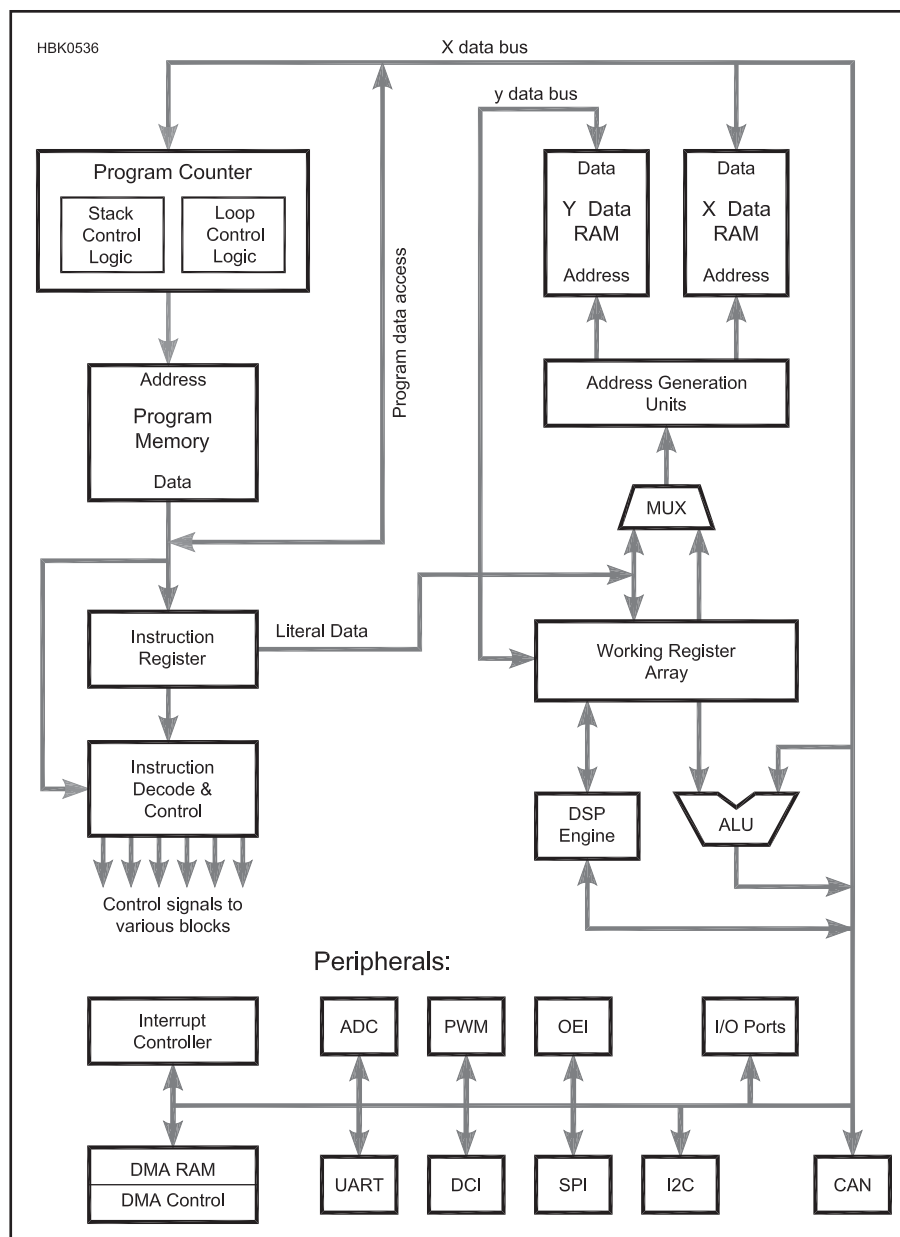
HBK0536

X data bus

y data bus

Program Counter

Stack Control Logic

Loop Control Logic

Program data access

Data

Y Data RAM

Address

Data

X Data RAM

Address

Address

Program Memory

Data

Address Generation Units

MUX

Instruction Register

Literal Data

Working Register Array

Instruction Decode & Control

DSP Engine

ALU

Control signals to various blocks

Peripherals:

Interrupt Controller

ADC

PWM

OEI

I/O Ports

DMA RAM

DMA Control

UART

DCI

SPI

I2C

CAN